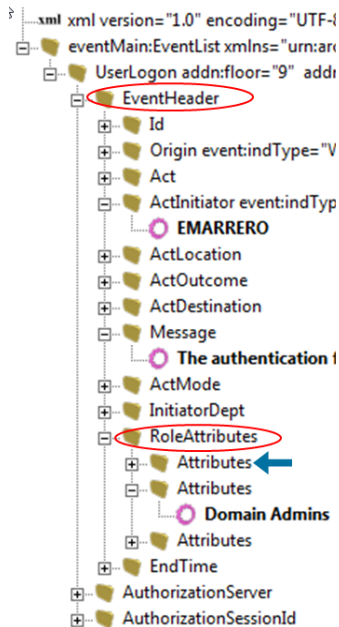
xml xml version="1.0" encoding="UTF-8
eventMain:EventList xmlns="urn:ar
UserLogon addn:floor="9" add
EventHeader
Id
Origin event:indType="V
Act
ActInitiator event:indTyp
EMARRERO
ActLocation
ActOutcome
ActDestination
Message
The authentication f
ActMode
InitiatorDept
RoleAttributes
Attributes
Attributes
Domain Admins
Attributes
EndTime
AuthorizationServer
AuthorizationSessionId